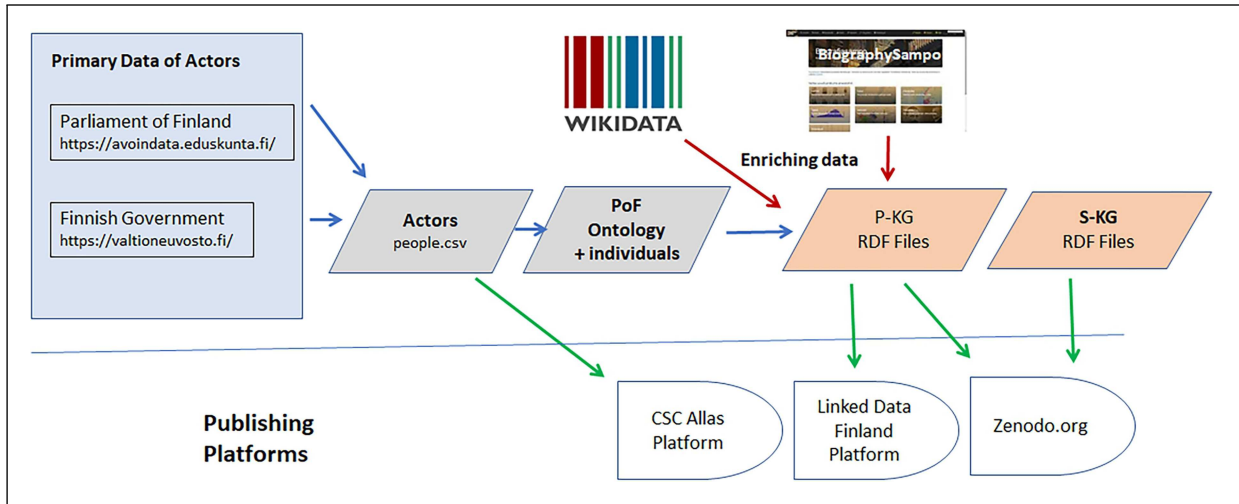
Primary Data of Actors

Parliament of Finland
https://avoindata.eduskunta.fi/

Finnish Government
https://valtioneuvosto.fi/

WIKIDATA

BiographySampo

Enriching data

Actors
people.csv

PoF
Ontology
+ individuals

P-KG
RDF Files

S-KG
RDF Files

Publishing
Platforms

CSC Allas
Platform

Linked Data
Finland
Platform

Zenodo.org